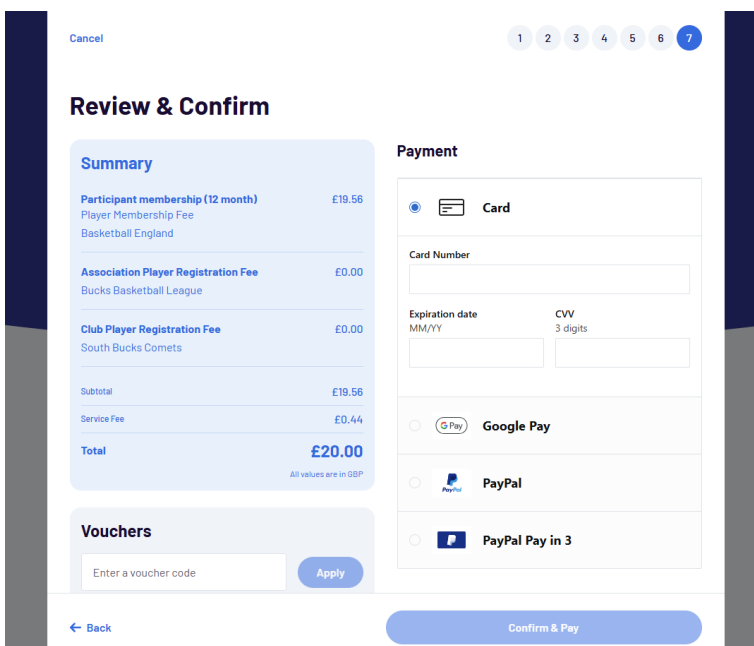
Cancel

1 2 3 4 5 6 7

Review & Confirm

Summary

Participant membership (12 month) £19.56
Player Membership Fee
Basketball England

Association Player Registration Fee £0.00
Bucks Basketball League

Club Player Registration Fee £0.00
South Bucks Comets

Subtotal £19.56

Service Fee £0.44

Total £20.00

All values are in GBP

Vouchers

Enter a voucher code

Apply

Payment

Card

Card Number

Expiration date
MM/YY

CVV
3 digits

G Pay Google Pay

PayPal PayPal

PayPal Pay in 3

← Back

Confirm & Pay